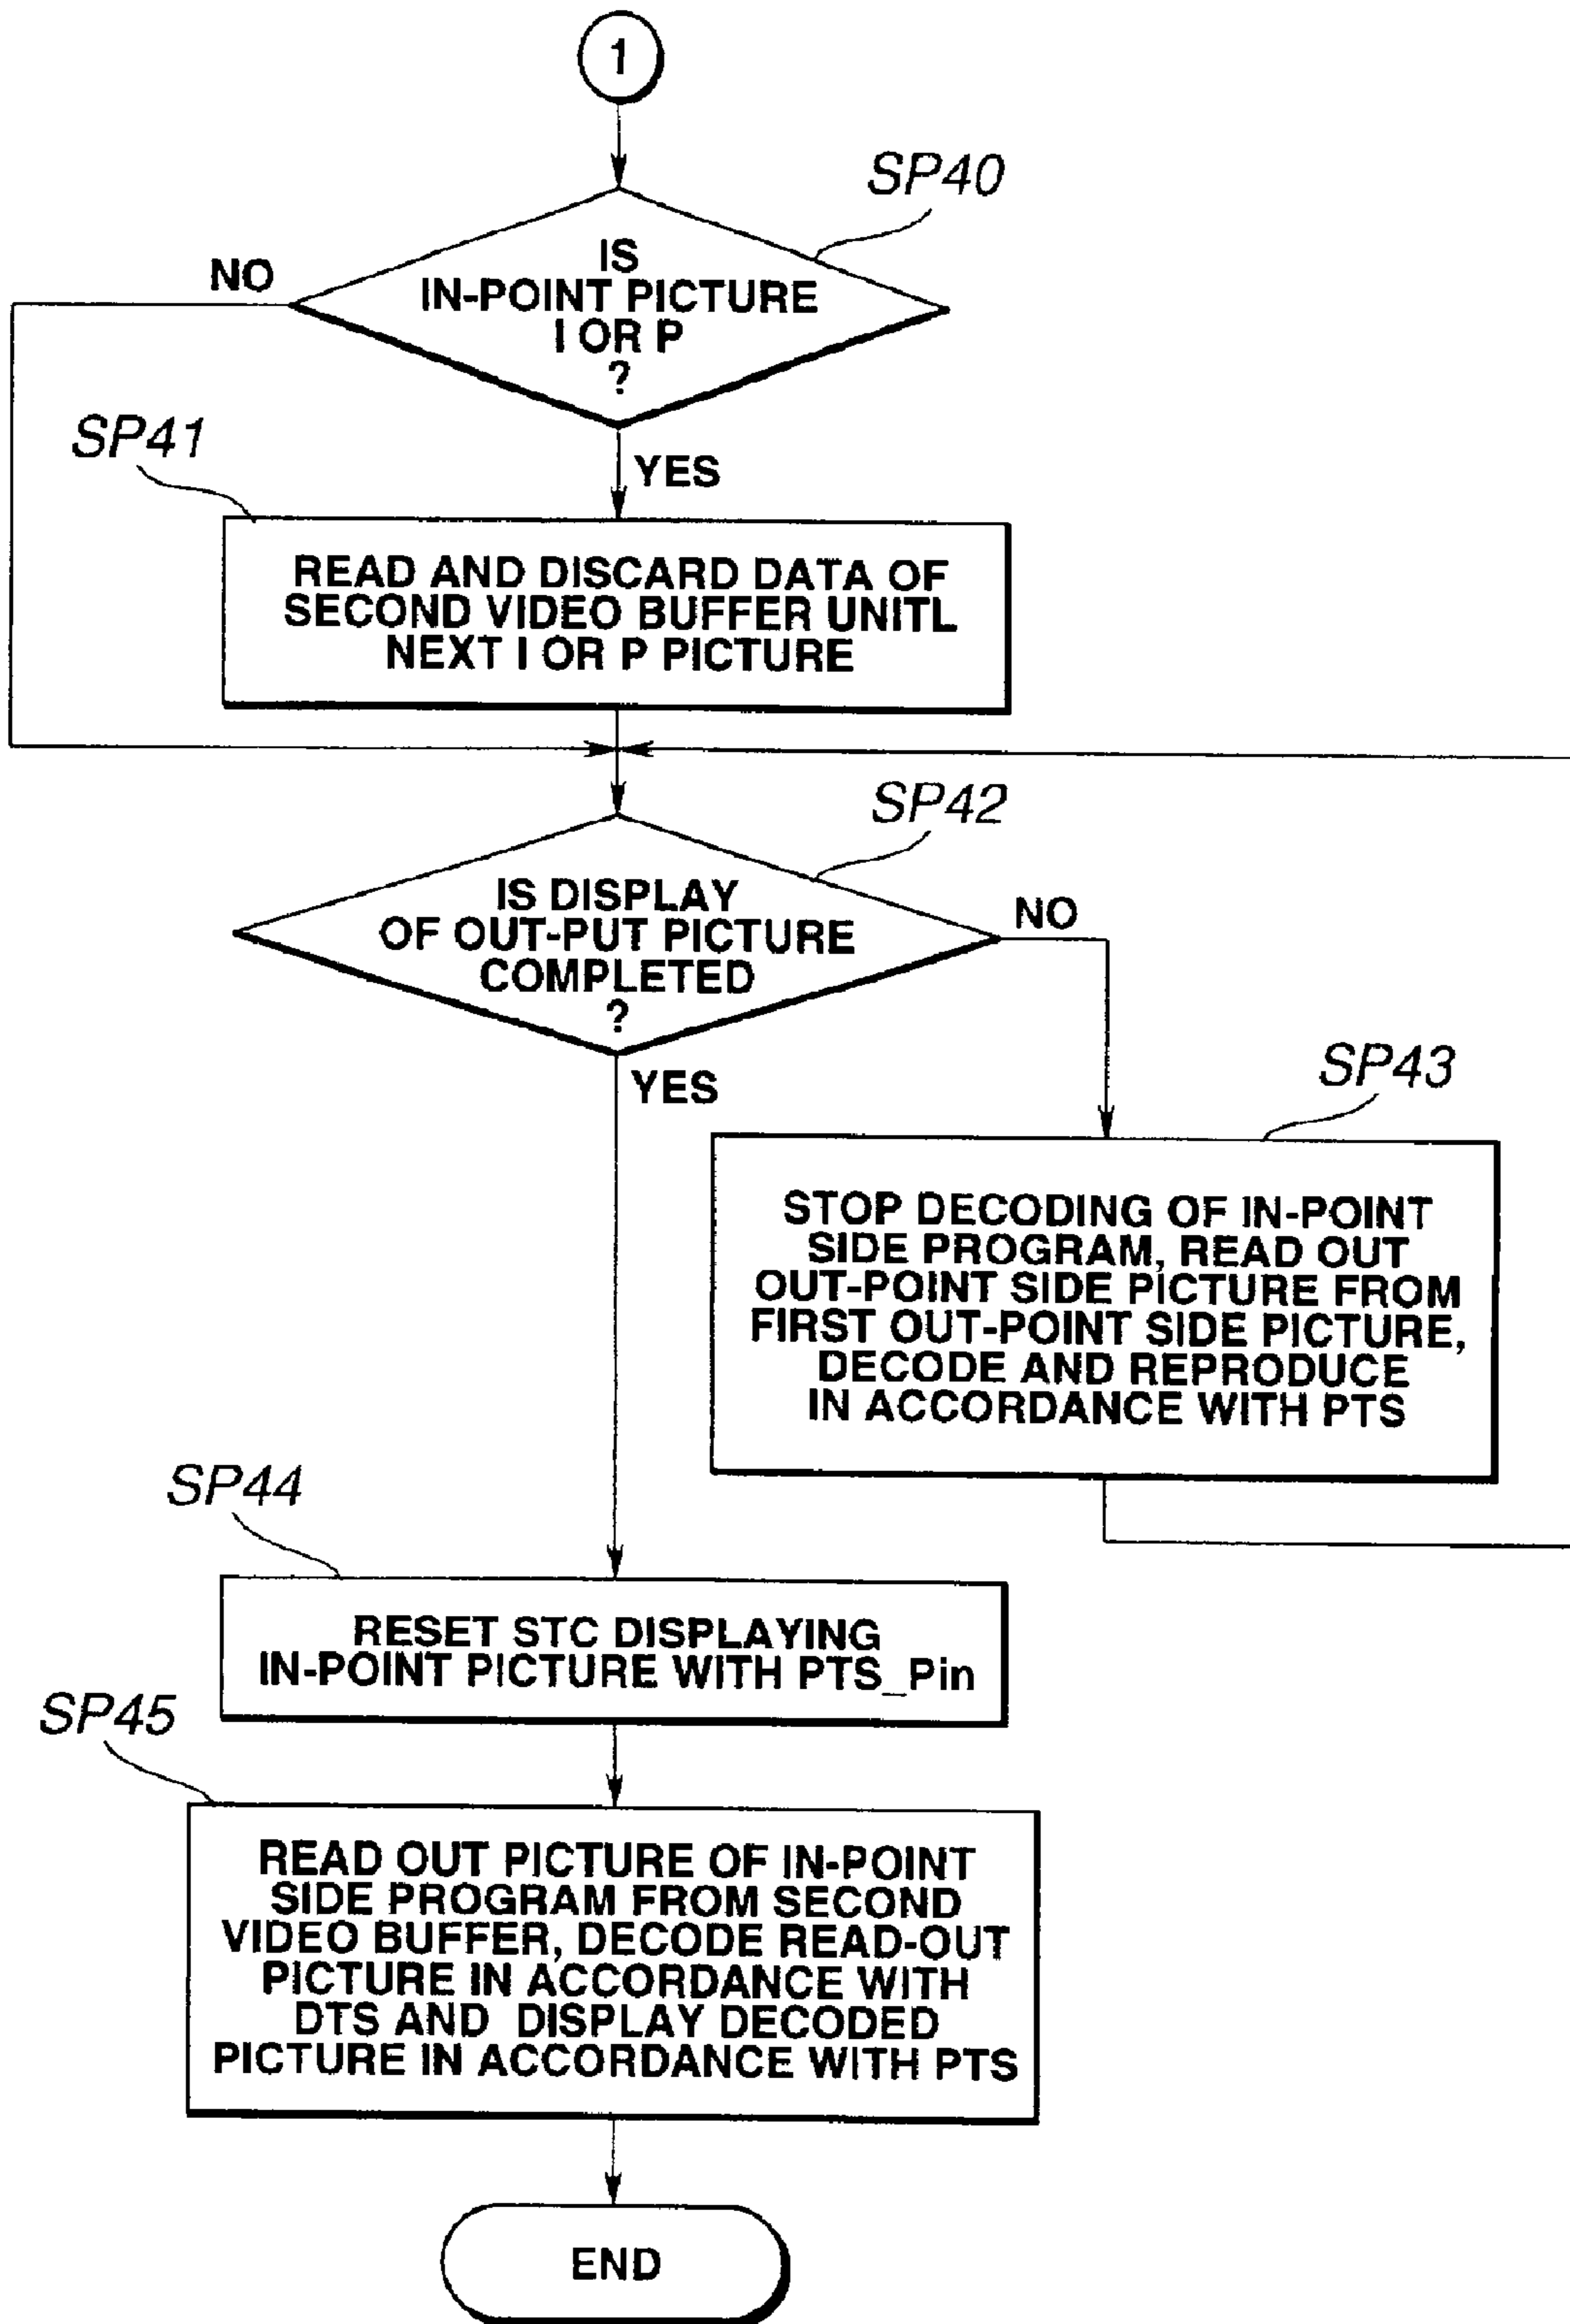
1

SP40

IS IN-POINT PICTURE I OR P ?

NO

YES

SP41

READ AND DISCARD DATA OF SECOND VIDEO BUFFER UNITL NEXT I OR P PICTURE

SP42

IS DISPLAY OF OUT-PUT PICTURE COMPLETED ?

NO

YES

SP43

STOP DECODING OF IN-POINT SIDE PROGRAM, READ OUT OUT-POINT SIDE PICTURE FROM FIRST OUT-POINT SIDE PICTURE, DECODE AND REPRODUCE IN ACCORDANCE WITH PTS

SP44

RESET STC DISPLAYING IN-POINT PICTURE WITH PTS_Pin

SP45

READ OUT PICTURE OF IN-POINT SIDE PROGRAM FROM SECOND VIDEO BUFFER, DECODE READ-OUT PICTURE IN ACCORDANCE WITH DTS AND DISPLAY DECODED PICTURE IN ACCORDANCE WITH PTS

END